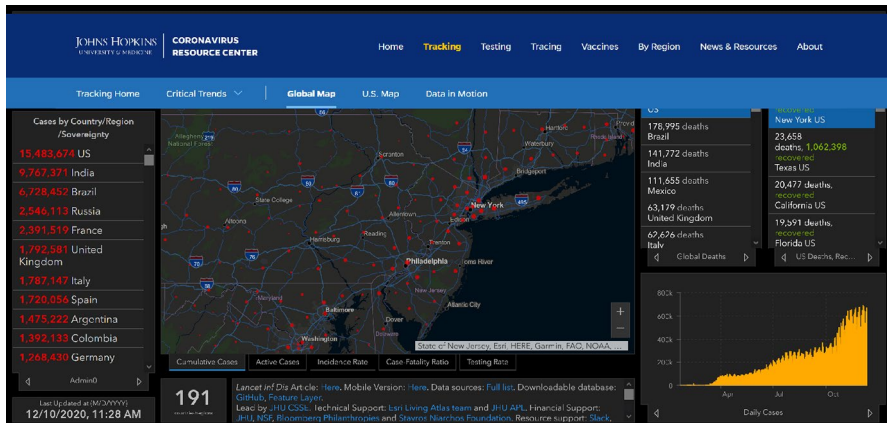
JOHNS HOPKINS UNIVERSITY & MEDICINE | CORONAVIRUS RESOURCE CENTER

Home Tracking Testing Tracing Vaccines By Region News & Resources About

Tracking Home Critical Trends Global Map U.S. Map Data in Motion

Cases by Country/Region /Sovereignty
15,483,674 US
9,767,371 India
6,728,452 Brazil
2,546,113 Russia
2,391,519 France
1,792,581 United Kingdom
1,787,147 Italy
1,720,056 Spain
1,475,222 Argentina
1,392,133 Colombia
1,268,430 Germany

Admin0

Last Updated at (M/D/YYYY)
12/10/2020, 11:28 AM

Allegheny National Forest
Scranton
State College
Altoona
Harrisburg
Allentown
Reading
Trenton
Philadelphia
Toms River
Baltimore
Dover
Atlantic City
Washington
New York
Bridgeport
Waterbury
Prov

State of New Jersey, Esri, HERE, Garmin, FAO, NOAA, ...

Cumulative Cases Active Cases Incidence Rate Case-Fatality Ratio Testing Rate

191

Lancet Inf Dis Article: Here. Mobile Version: Here. Data sources: Full list. Downloadable database: GitHub, Feature Layer.
Lead by JHU CSSE. Technical Support: Esri Living Atlas team and JHU APL. Financial Support: JHU, NSF, Bloomberg Philanthropies and Stavros Niarchos Foundation. Resource support: Slack,

US
178,995 deaths
Brazil
141,772 deaths
India
111,655 deaths
Mexico
63,179 deaths
United Kingdom
62,626 deaths
Italy

Global Deaths

recovered
New York US
23,658 deaths, 1,062,398 recovered
Texas US
20,477 deaths, recovered
California US
19,591 deaths, recovered
Florida US

US Deaths, Rec...

800k
600k
400k
200k
0
Apr
Jul
Oct

Daily Cases